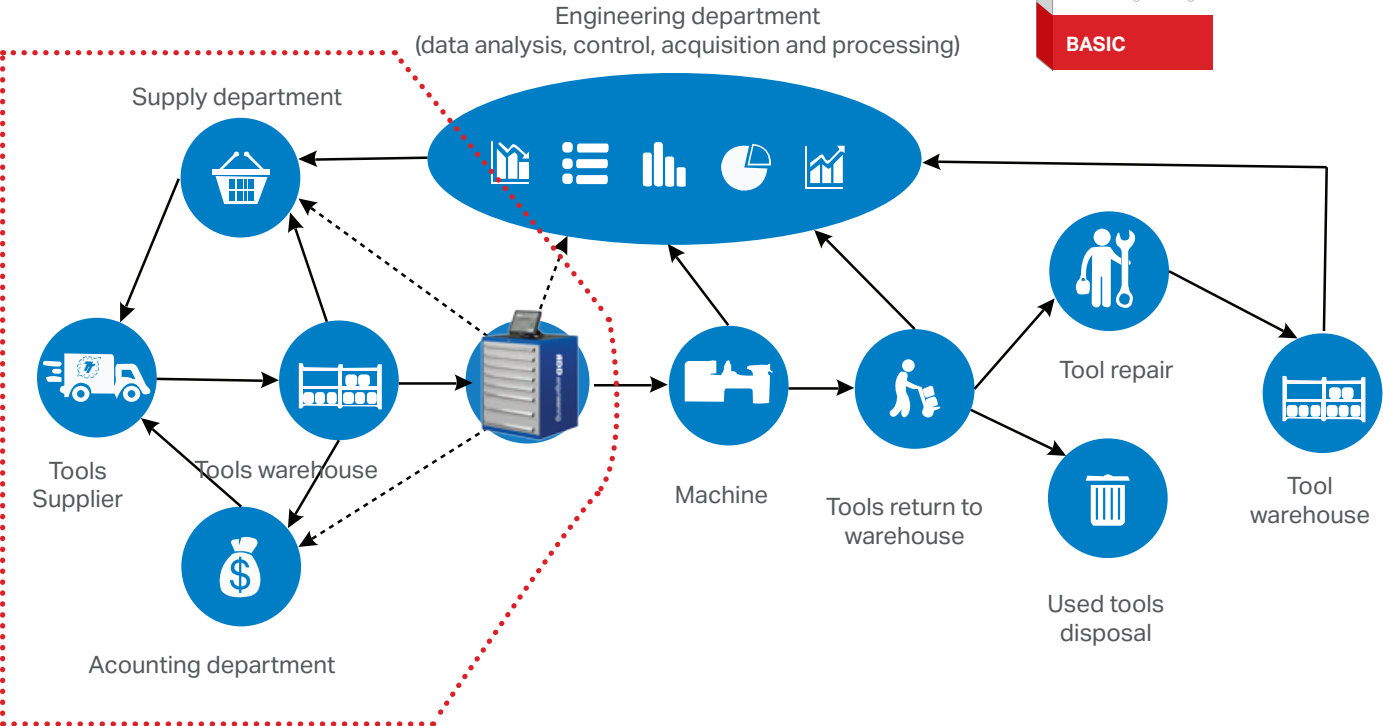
Engineering department
(data analysis, control, acquisition and processing)

BASIC

Supply department

Tools Supplier

Tools warehouse

Acounting department

Machine

Tools return to warehouse

Tool repair

Used tools disposal

Tool warehouse